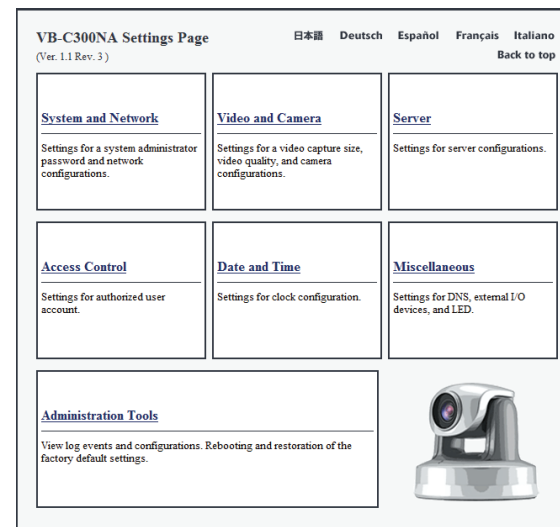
VB-C300NA Settings Page
(Ver. 1.1 Rev. 3 )

日本語 Deutsch Español Français Italiano
Back to top

System and Network
Settings for a system administrator password and network configurations.

Video and Camera
Settings for a video capture size, video quality, and camera configurations.

Server
Settings for server configurations.

Access Control
Settings for authorized user account.

Date and Time
Settings for clock configuration.

Miscellaneous
Settings for DNS, external I/O devices, and LED.

Administration Tools
View log events and configurations. Rebooting and restoration of the factory default settings.